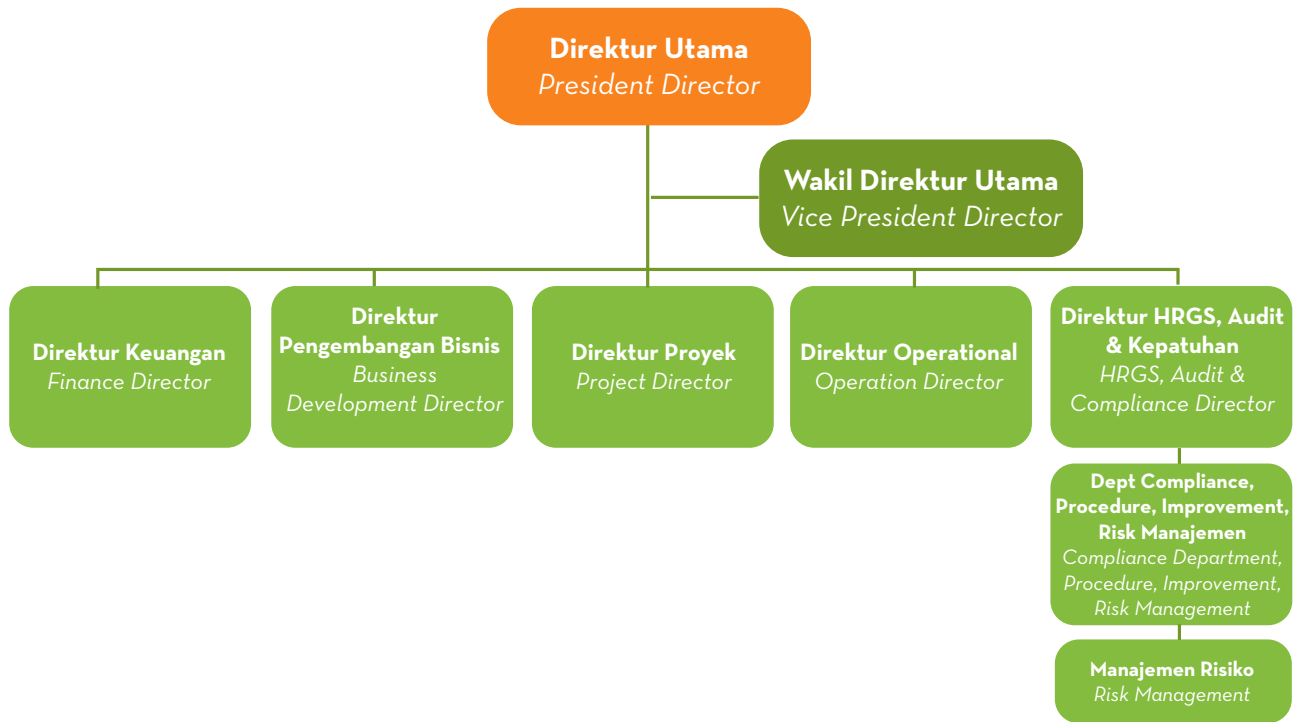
**Direktur Utama**
*President Director*

**Wakil Direktur Utama**
*Vice President Director*

**Direktur Keuangan**
*Finance Director*

**Direktur Pengembangan Bisnis**
*Business Development Director*

**Direktur Proyek**
*Project Director*

**Direktur Operational**
*Operation Director*

**Direktur HRGS, Audit & Kepatuhan**
*HRGS, Audit & Compliance Director*

**Dept Compliance, Procedure, Improvement, Risk Manajemen**
*Compliance Department, Procedure, Improvement, Risk Management*

**Manajemen Risiko**
*Risk Management*